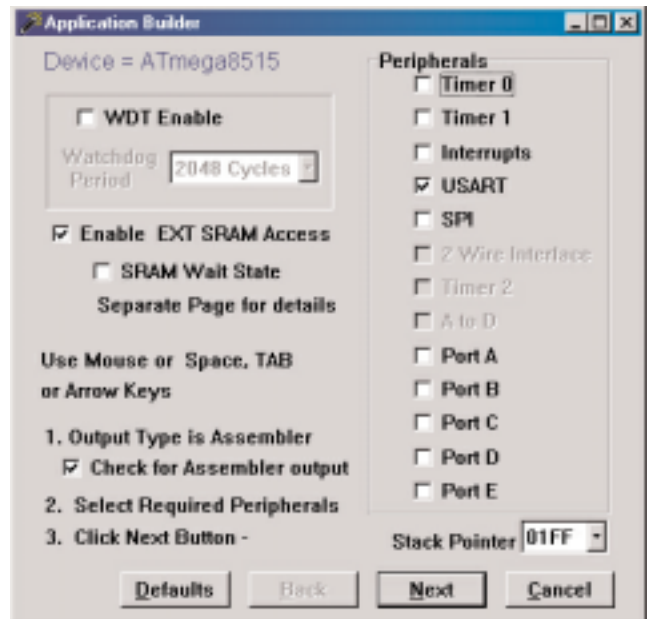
Application Builder

Device = ATmega8515

WDT Enable

Watchdog Period 2048 Cycles

Enable EXT SRAM Access

SRAM Wait State

Separate Page for details

Use Mouse or Space, TAB or Arrow Keys

1. Output Type is Assembler

Check for Assembler output

2. Select Required Peripherals

3. Click Next Button -

Peripherals

Timer 0

Timer 1

Interrupts

USART

SPI

2 Wire Interface

Timer 2

A to D

Port A

Port B

Port C

Port D

Port E

Stack Pointer 01FF

Defaults

Back

Next

Cancel